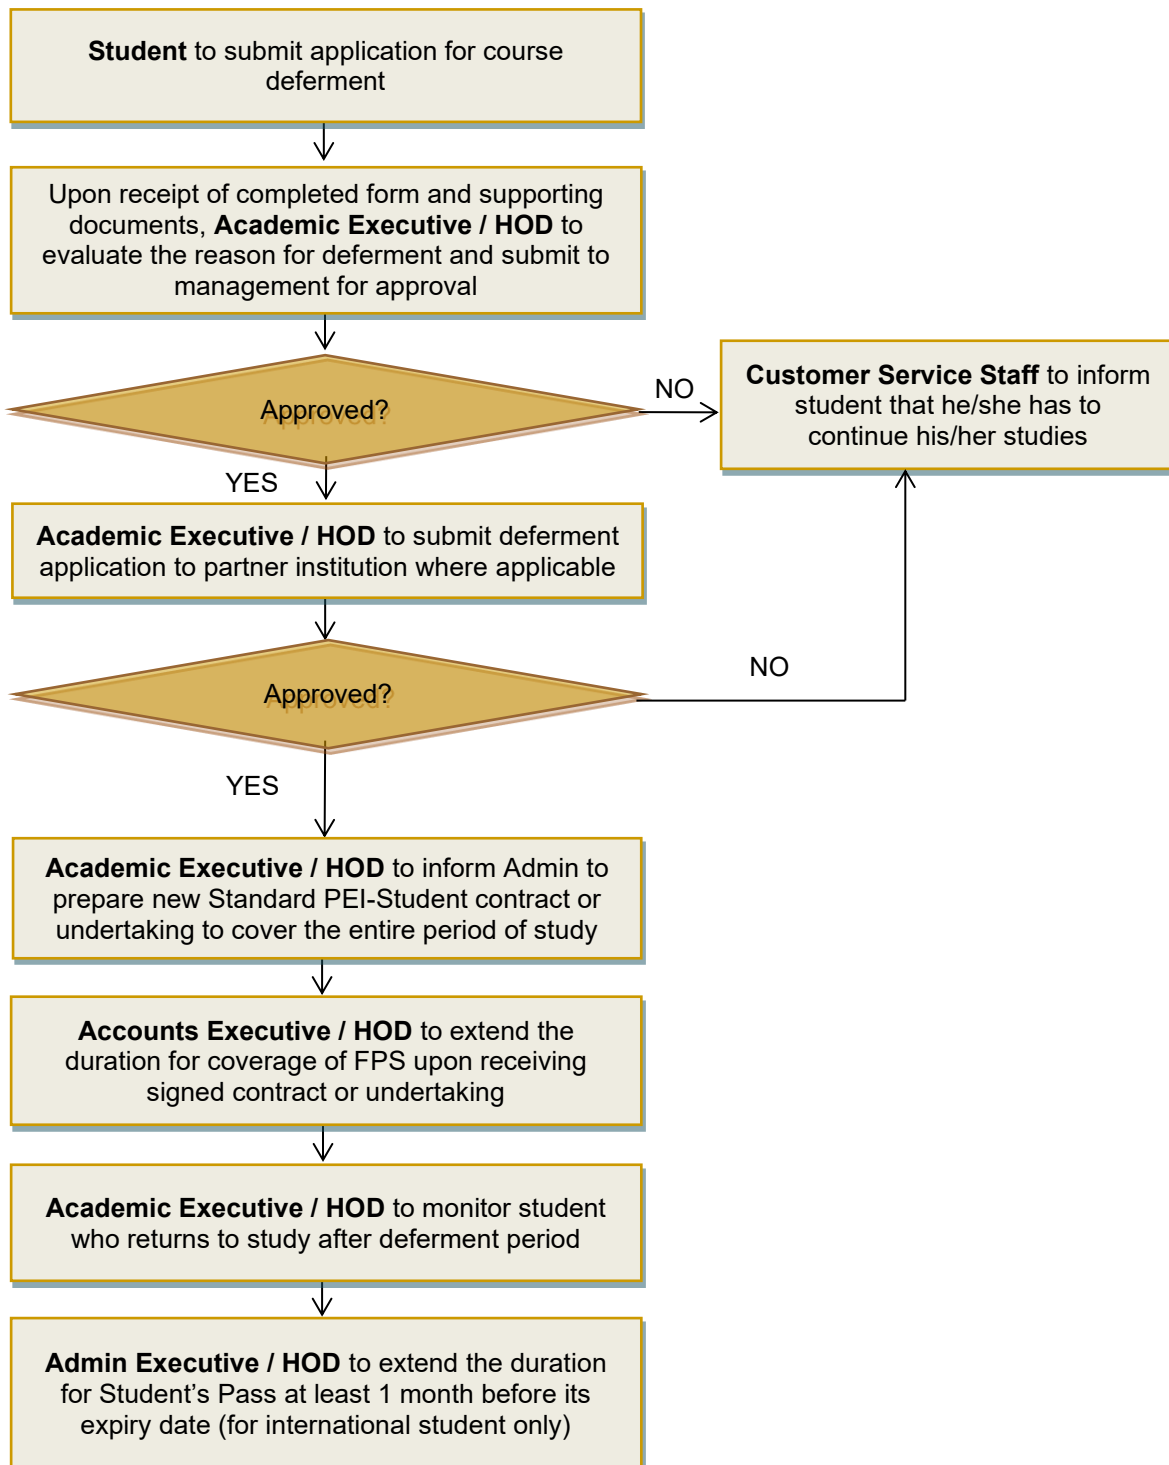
Student to submit application for course deferment

Upon receipt of completed form and supporting documents, Academic Executive / HOD to evaluate the reason for deferment and submit to management for approval

Approved?

NO

Customer Service Staff to inform student that he/she has to continue his/her studies

YES

Academic Executive / HOD to submit deferment application to partner institution where applicable

Approved?

NO

YES

Academic Executive / HOD to inform Admin to prepare new Standard PEI-Student contract or undertaking to cover the entire period of study

Accounts Executive / HOD to extend the duration for coverage of FPS upon receiving signed contract or undertaking

Academic Executive / HOD to monitor student who returns to study after deferment period

Admin Executive / HOD to extend the duration for Student’s Pass at least 1 month before its expiry date (for international student only)